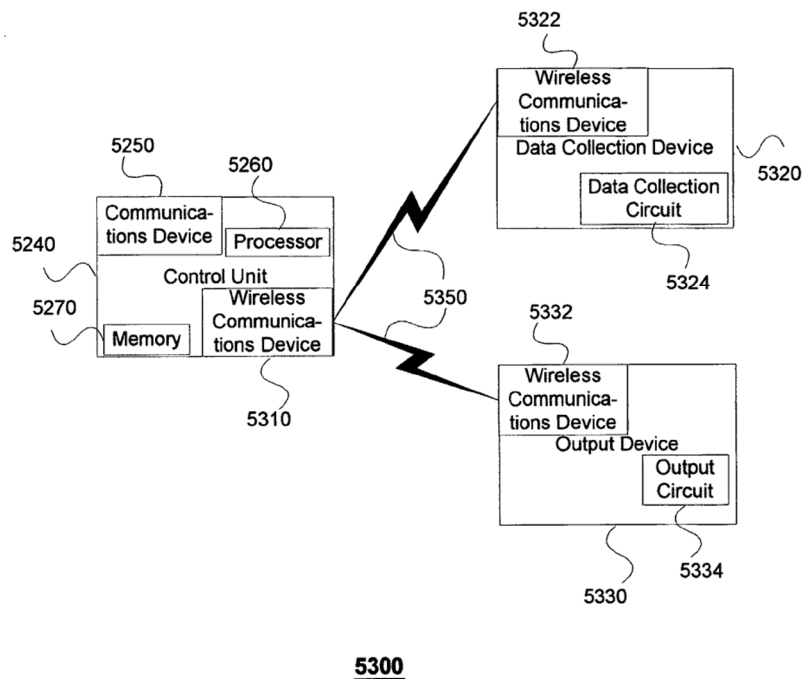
5322

Wireless Communications Device

Data Collection Device

5320

Data Collection Circuit

5324

5250

5260

Communications Device

Processor

5240

Control Unit

Wireless Communications Device

5270

Memory

5350

5310

5332

Wireless Communications Device

Output Device

Output Circuit

5330

5334

5300